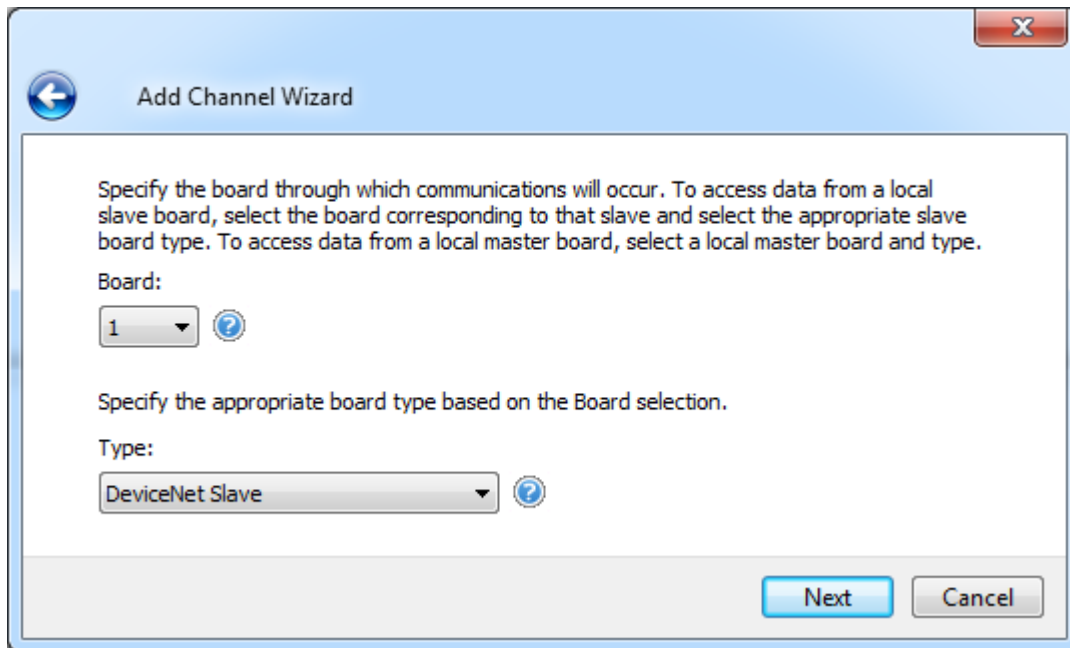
Add Channel Wizard

Specify the board through which communications will occur. To access data from a local slave board, select the board corresponding to that slave and select the appropriate slave board type. To access data from a local master board, select a local master board and type.

Board:

1

Specify the appropriate board type based on the Board selection.

Type:

DeviceNet Slave

Next

Cancel